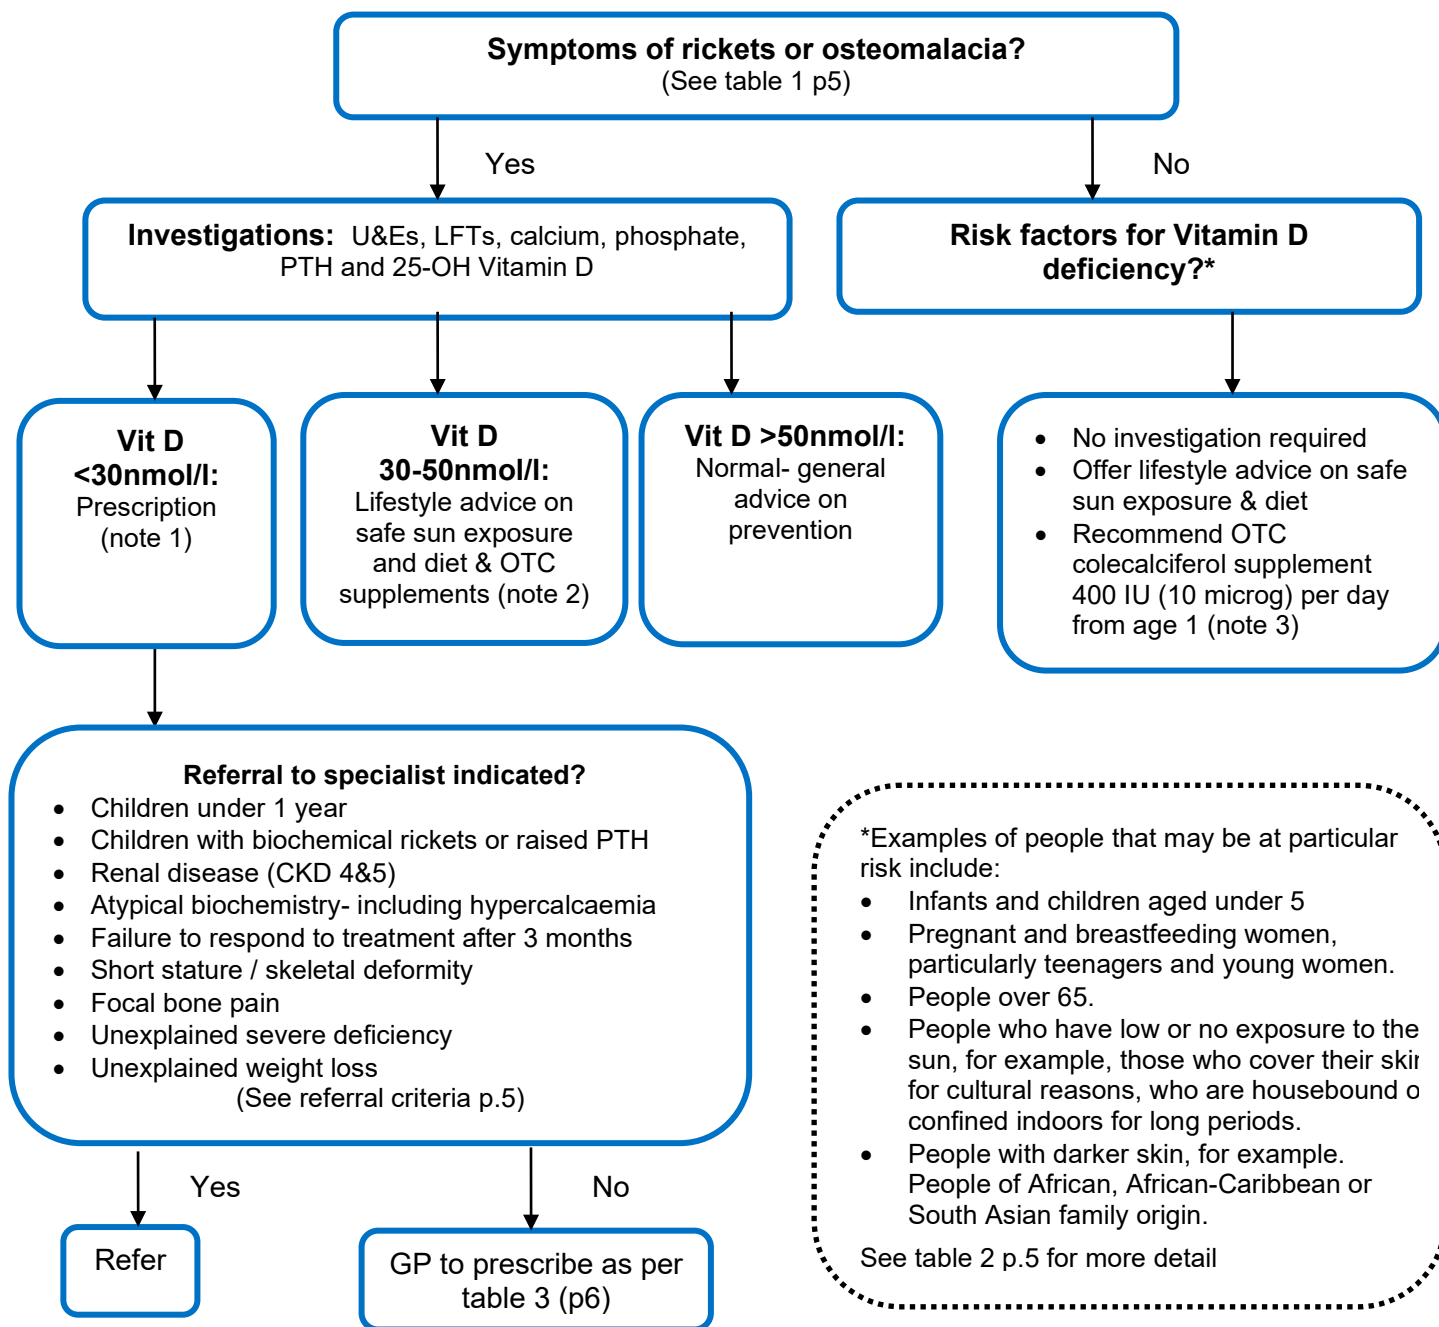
**Symptoms of rickets or osteomalacia?**
(See table 1 p5)

Yes

No

**Investigations:** U&Es, LFTs, calcium, phosphate, PTH and 25-OH Vitamin D

**Risk factors for Vitamin D deficiency?***

**Vit D <30nmol/l:**
Prescription (note 1)

**Vit D 30-50nmol/l:**
Lifestyle advice on safe sun exposure and diet & OTC supplements (note 2)

**Vit D >50nmol/l:**
Normal- general advice on prevention

- No investigation required
- Offer lifestyle advice on safe sun exposure & diet
- Recommend OTC colecalciferol supplement 400 IU (10 microg) per day from age 1 (note 3)

**Referral to specialist indicated?**
- Children under 1 year
- Children with biochemical rickets or raised PTH
- Renal disease (CKD 4&5)
- Atypical biochemistry- including hypercalcaemia
- Failure to respond to treatment after 3 months
- Short stature / skeletal deformity
- Focal bone pain
- Unexplained severe deficiency
- Unexplained weight loss

(See referral criteria p.5)

*Examples of people that may be at particular risk include:
- Infants and children aged under 5
- Pregnant and breastfeeding women, particularly teenagers and young women.
- People over 65.
- People who have low or no exposure to the sun, for example, those who cover their skir for cultural reasons, who are housebound o confined indoors for long periods.
- People with darker skin, for example. People of African, African-Caribbean or South Asian family origin.

See table 2 p.5 for more detail

Yes

No

Refer

GP to prescribe as per table 3 (p6)